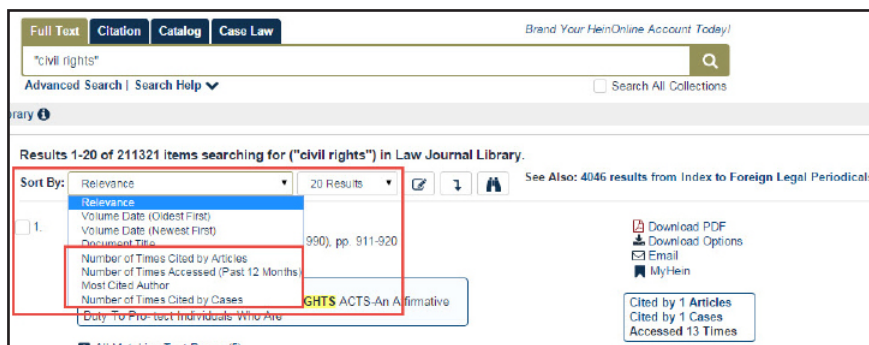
Full Text | Citation | Catalog | Case Law

Brand Your HeinOnline Account Today!

"civil rights"

Advanced Search | Search Help

Search All Collections

brary

Results 1-20 of 211321 items searching for ("civil rights") in Law Journal Library.

Sort By: Relevance | 20 Results

See Also: 4046 results from Index to Foreign Legal Periodicals

Relevance
Volume Date (Oldest First)
Volume Date (Newest First)
Document Title
Number of Times Cited by Articles
Number of Times Accessed (Past 12 Months)
Most Cited Author
Number of Times Cited by Cases

1.

990), pp. 911-920

GHTS ACTS-An Affirmative Duty To Pro- tect Individuals Who Are

Download PDF
Download Options
Email
MyHein

Cited by 1 Articles
Cited by 1 Cases
Accessed 13 Times